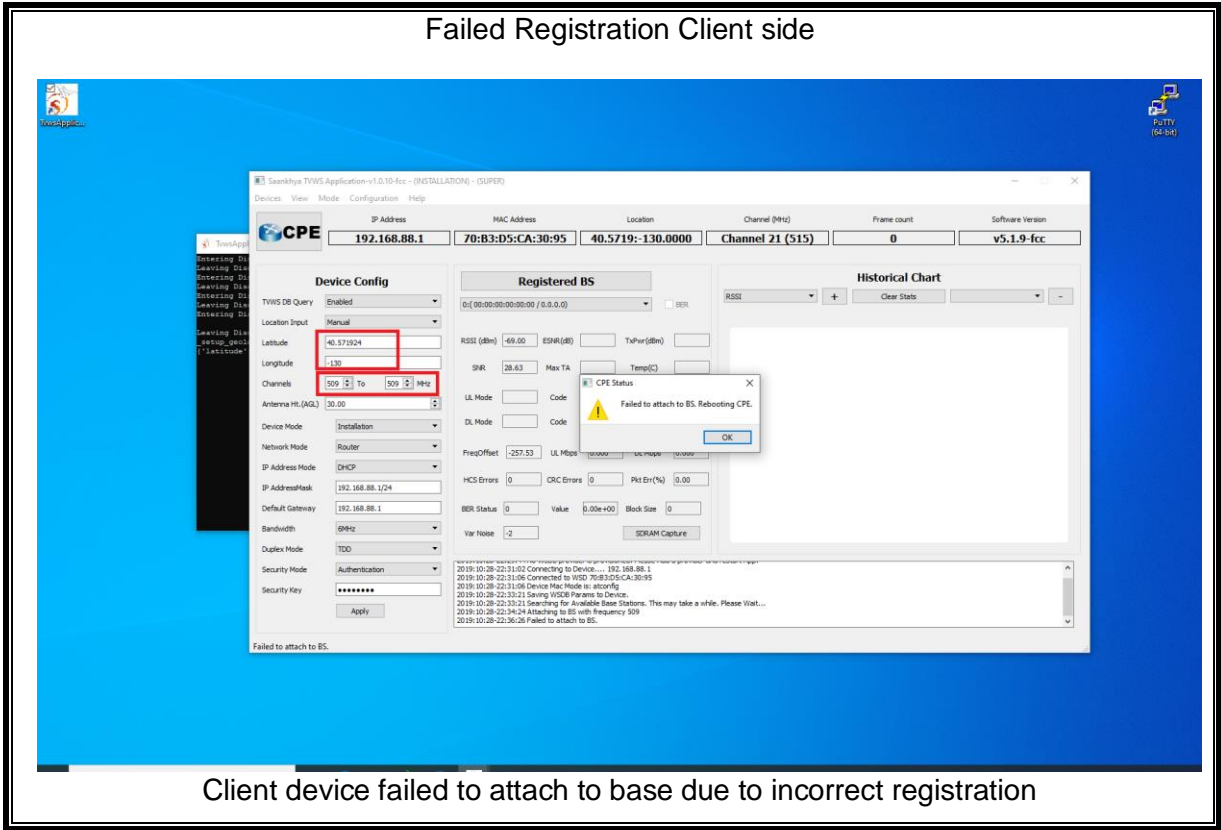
Failed Registration Client side

TvwsApplica...

PuTTY (64-bit)

Saankhya TVWS Application-v1.0.10-fcc - (INSTALLATION) - (SUPER)

Devices View Mode Configuration Help

CPE

| IP Address | MAC Address | Location | Channel (MHz) | Frame count | Software Version |
|---|---|---|---|---|---|
| 192.168.88.1 | 70:B3:D5:CA:30:95 | 40.5719:-130.0000 | Channel 21 (515) | 0 | v5.1.9-fcc |

TvwsAppl

Entering Di
Leaving Dis
Entering Di
Leaving Dis
Entering Di
Leaving Dis
Entering Di

Leaving Dis
_setup_geol
{'latitude'

Device Config

TVWS DB Query Enabled
Location Input Manual
Latitude 40.571924
Longitude -130
Channels 509 To 509 MHz
Antenna Ht.(AGL) 30.00
Device Mode Installation
Network Mode Router
IP Address Mode DHCP
IP AddressMask 192.168.88.1/24
Default Gateway 192.168.88.1
Bandwidth 6MHz
Duplex Mode TDD
Security Mode Authentication
Security Key ••••••••
Apply

Registered BS

0:( 00:00:00:00:00:00 / 0.0.0.0) BER

RSSI (dBm) -69.00 ESNR(dB) TxPwr(dBm)
SNR 28.63 Max TA Temp(C)
UL Mode Code
DL Mode Code
FreqOffset -257.53 UL Mbps 0.000 DL Mbps 0.000
HCS Errors 0 CRC Errors 0 Pkt Err(%) 0.00
BER Status 0 Value 0.00e+00 Block Size 0
Var Noise -2 SDRAM Capture

CPE Status
Failed to attach to BS. Rebooting CPE.
OK

Historical Chart

RSSI + Clear Stats -

2019:10:28-22:31:02 Connecting to Device.... 192.168.88.1
2019:10:28-22:31:06 Connected to WSD 70:B3:D5:CA:30:95
2019:10:28-22:31:06 Device Mac Mode is: atconfig
2019:10:28-22:33:21 Saving WSDB Params to Device.
2019:10:28-22:33:21 Searching for Available Base Stations. This may take a while. Please Wait...
2019:10:28-22:34:24 Attaching to BS with frequency 509
2019:10:28-22:36:26 Failed to attach to BS.

Failed to attach to BS.

Client device failed to attach to base due to incorrect registration